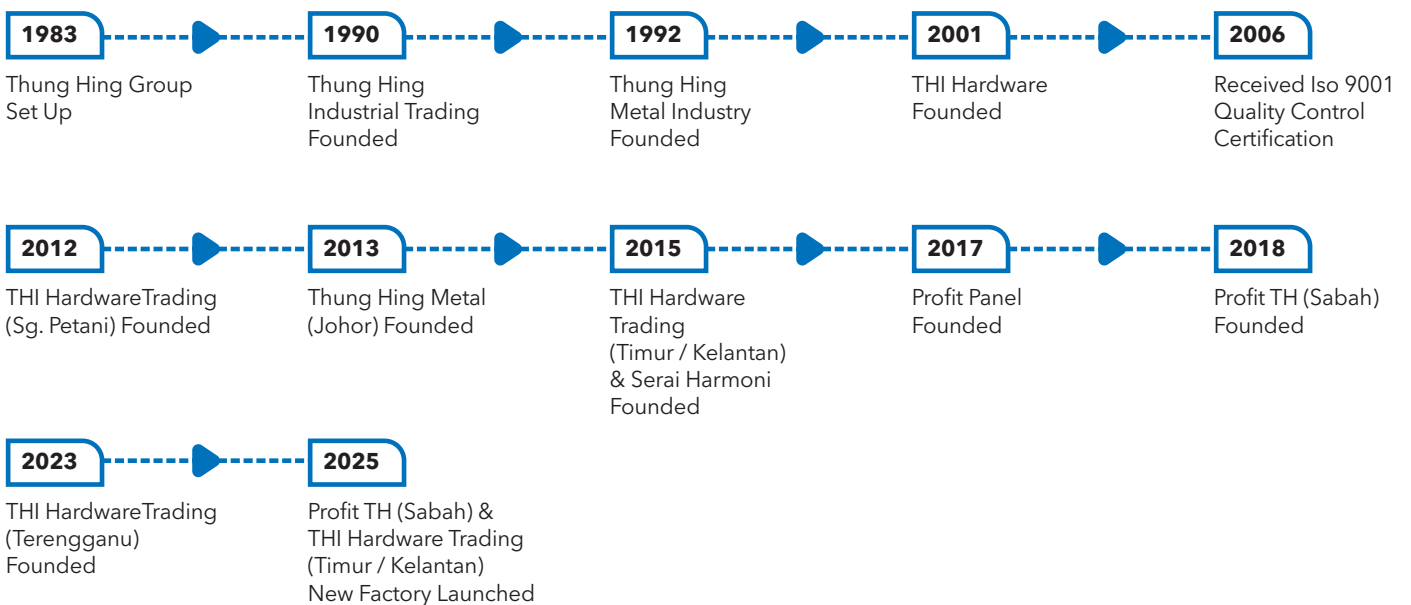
1983

Thung Hing Group Set Up

1990

Thung Hing Industrial Trading Founded

1992

Thung Hing Metal Industry Founded

2001

THI Hardware Founded

2006

Received Iso 9001 Quality Control Certification

2012

THI HardwareTrading (Sg. Petani) Founded

2013

Thung Hing Metal (Johor) Founded

2015

THI Hardware Trading (Timur / Kelantan) & Serai Harmoni Founded

2017

Profit Panel Founded

2018

Profit TH (Sabah) Founded

2023

THI HardwareTrading (Terengganu) Founded

2025

Profit TH (Sabah) & THI Hardware Trading (Timur / Kelantan) New Factory Launched